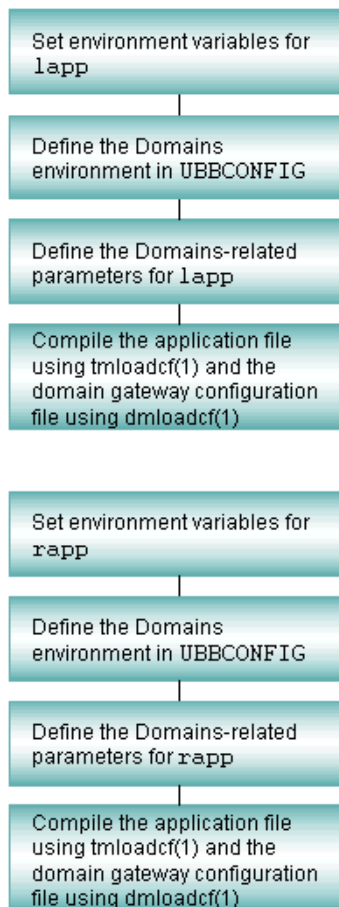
Set environment variables for lapp

Define the Domains environment in UBBCONFIG

Define the Domains-related parameters for lapp

Compile the application file using tmloadcf(1) and the domain gateway configuration file using dmloadcf(1)

Set environment variables for rapp

Define the Domains environment in UBBCONFIG

Define the Domains-related parameters for rapp

Compile the application file using tmloadcf(1) and the domain gateway configuration file using dmloadcf(1)